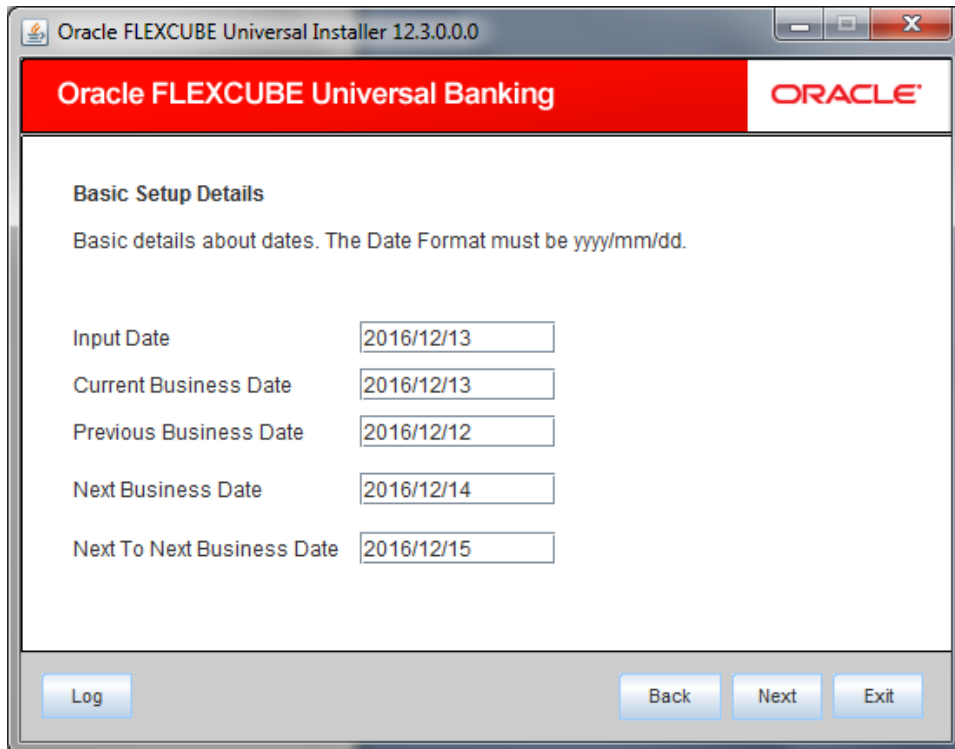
Oracle FLEXCUBE Universal Installer 12.3.0.0.0

Oracle FLEXCUBE Universal Banking

ORACLE

Basic Setup Details

Basic details about dates. The Date Format must be yyyy/mm/dd.

Input Date 2016/12/13

Current Business Date 2016/12/13

Previous Business Date 2016/12/12

Next Business Date 2016/12/14

Next To Next Business Date 2016/12/15

Log

Back

Next

Exit